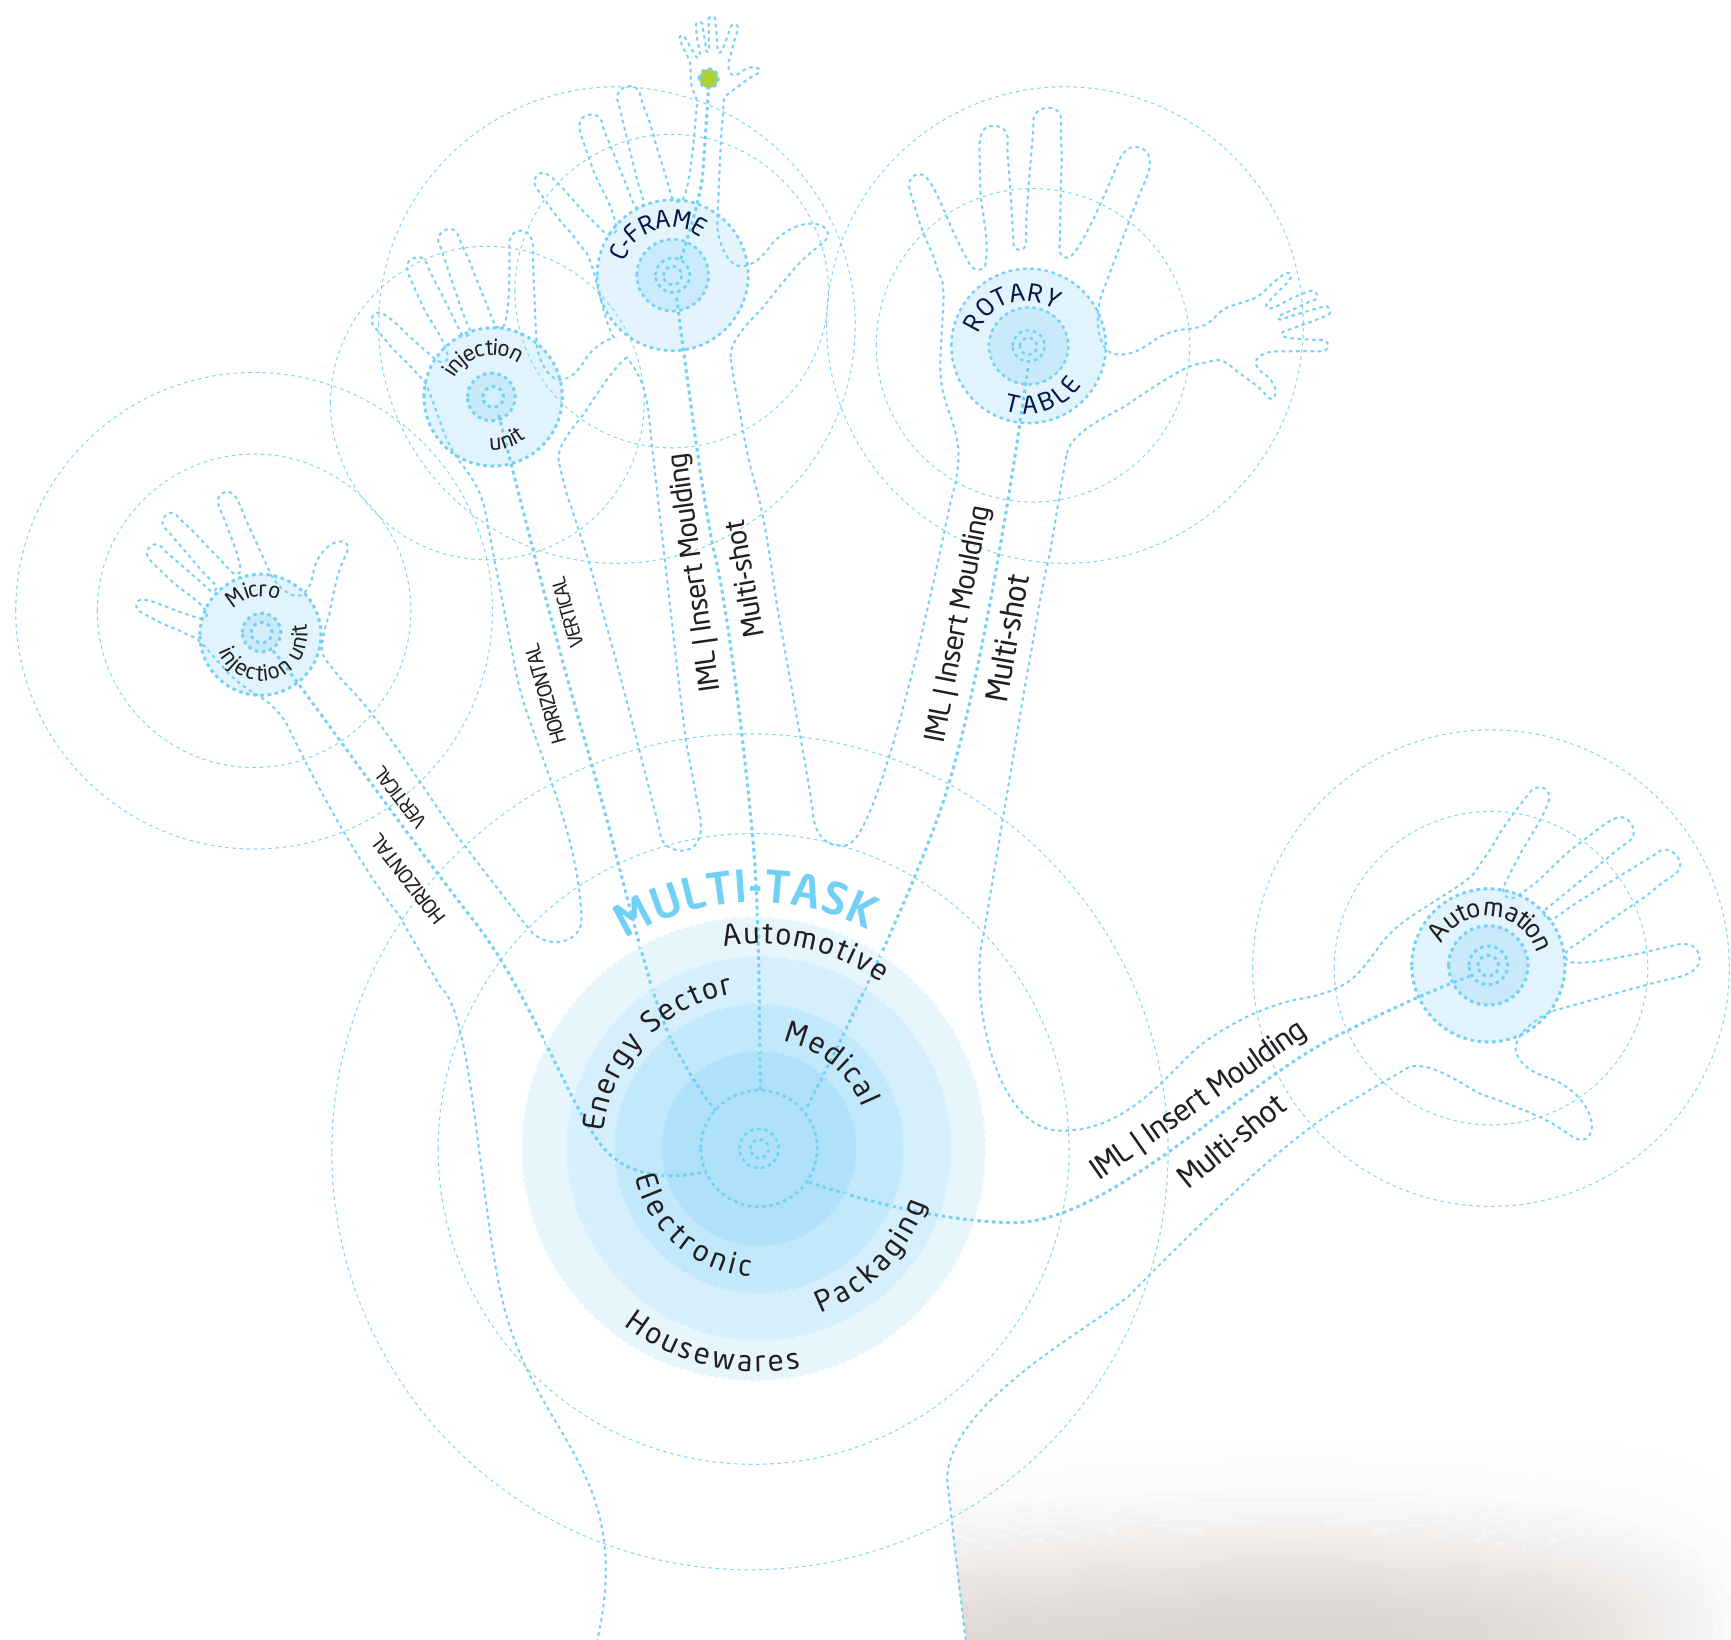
C-FRAME

ROTARY TABLE

injection unit

Micro injection unit

IML | Insert Moulding

Multi-shot

IML | Insert Moulding

Multi-shot

VERTICAL

HORIZONTAL

VERTICAL

HORIZONTAL

Automation

IML | Insert Moulding

Multi-shot

MULTI-TASK

Automotive

Energy Sector

Medical

Electronic

Packaging

Housewares